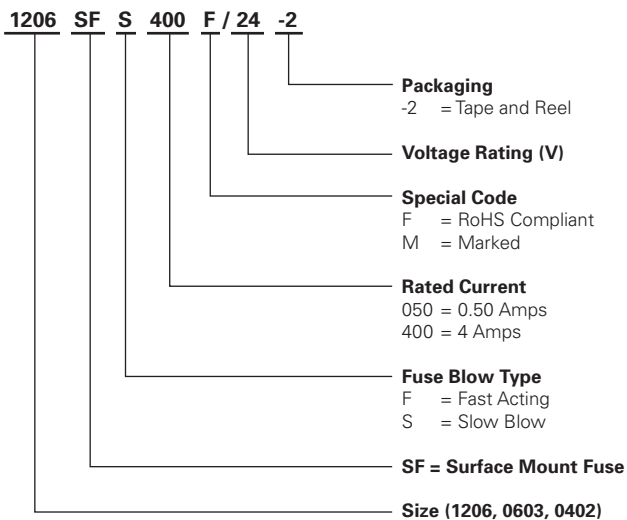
1206 SF S 400 F / 24 -2

Packaging
-2 = Tape and Reel

Voltage Rating (V)

Special Code
F = RoHS Compliant
M = Marked

Rated Current
050 = 0.50 Amps
400 = 4 Amps

Fuse Blow Type
F = Fast Acting
S = Slow Blow

SF = Surface Mount Fuse

Size (1206, 0603, 0402)